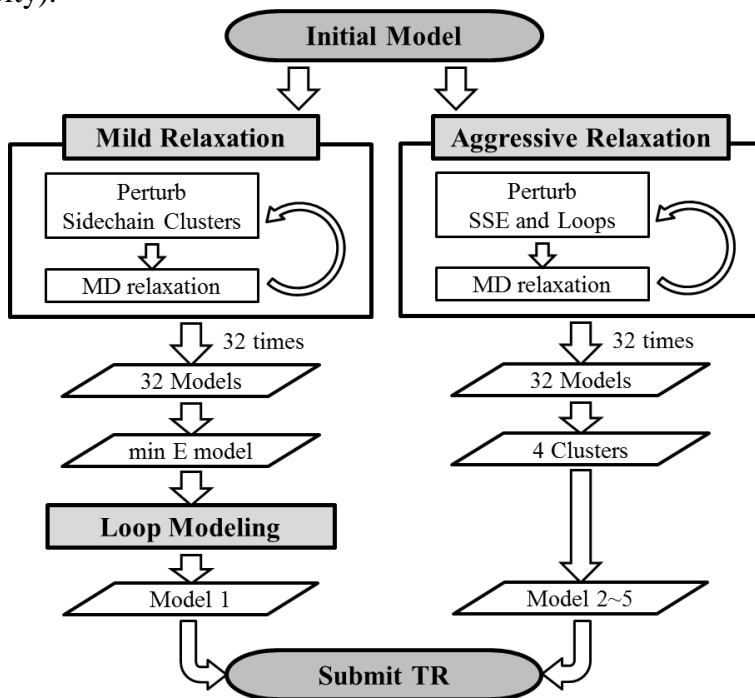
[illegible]ly).

Initial Model

Mild Relaxation

Perturb Sidechain Clusters

MD relaxation

32 times

32 Models

min E model

Loop Modeling

Model 1

Aggressive Relaxation

Perturb SSE and Loops

MD relaxation

32 times

32 Models

4 Clusters

Model 2~5

Submit TR